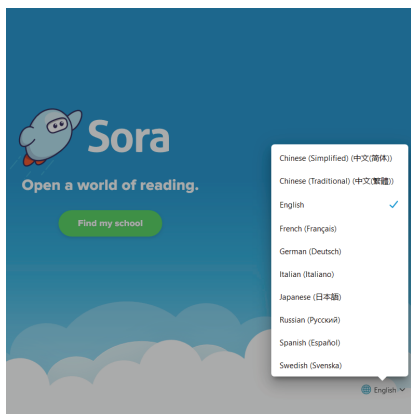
Sora

Open a world of reading.

Find my school

Chinese (Simplified) (中文(简体))

Chinese (Traditional) (中文(繁體))

English ✓

French (Français)

German (Deutsch)

Italian (Italiano)

Japanese (日本語)

Russian (Русский)

Spanish (Español)

Swedish (Svenska)

English